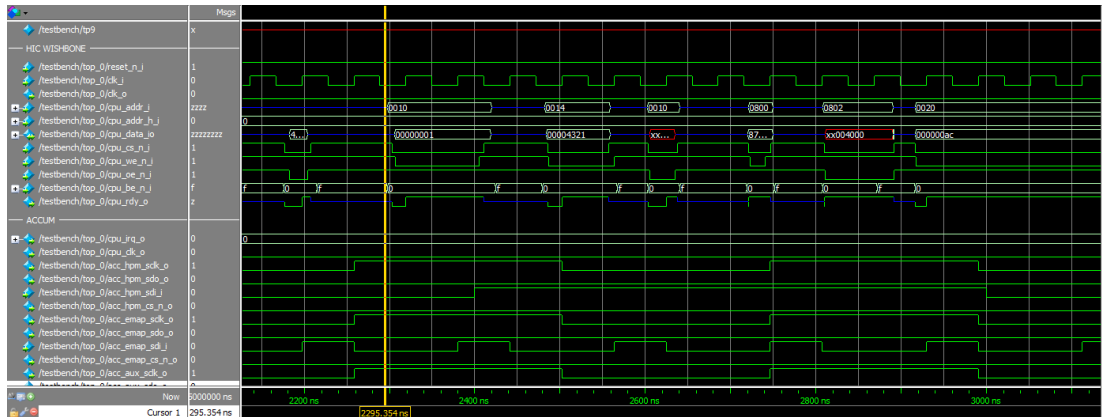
Msgs
/testbench/tp9 x
HIC WISHBONE
/testbench/top_0/reset_n_i 1
/testbench/top_0/clk_i 0
/testbench/top_0/clk_o 0
/testbench/top_0/cpu_addr_i zzzz
/testbench/top_0/cpu_addr_h_i 0
/testbench/top_0/cpu_data_io zzzzzzzz
/testbench/top_0/cpu_cs_n_i 1
/testbench/top_0/cpu_we_n_i 1
/testbench/top_0/cpu_oe_n_i 1
/testbench/top_0/cpu_be_n_i f
/testbench/top_0/cpu_rdy_o z
ACCUM
/testbench/top_0/cpu_irq_o 0
/testbench/top_0/cpu_clk_o 0
/testbench/top_0/acc_hpm_sclk_o 1
/testbench/top_0/acc_hpm_sdo_o 0
/testbench/top_0/acc_hpm_sdi_i 0
/testbench/top_0/acc_hpm_cs_n_o 0
/testbench/top_0/acc_emap_sclk_o 1
/testbench/top_0/acc_emap_sdo_o 0
/testbench/top_0/acc_emap_sdi_i 0
/testbench/top_0/acc_emap_cs_n_o 0
/testbench/top_0/acc_aux_sclk_o 1
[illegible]

0010 0014 0010 0800 0802 0020
0
4... 00000001 00004321 xx... 87... xx004000 000000ac
f 0 f 0 f 0 f 0 f 0 f 0 f 0 f 0
0

Now 5000000 ns
Cursor 1 2295.354 ns
2200 ns 2400 ns 2600 ns 2800 ns 3000 ns
2295.354 ns